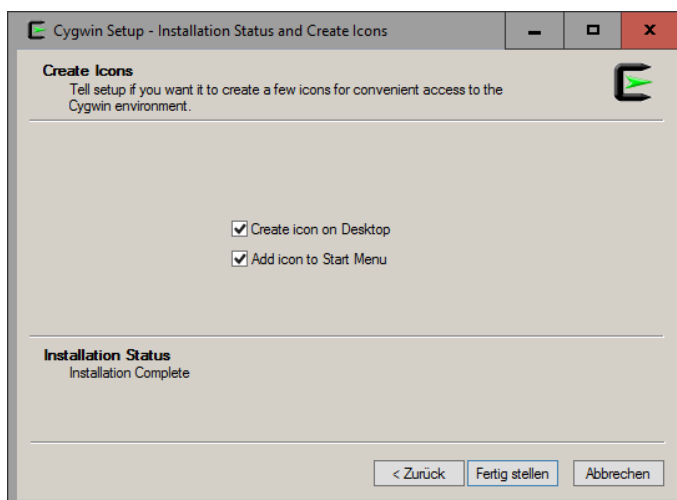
Cygwin Setup - Installation Status and Create Icons

Create Icons
Tell setup if you want it to create a few icons for convenient access to the Cygwin environment.

Create icon on Desktop
Add icon to Start Menu

Installation Status
Installation Complete

< Zurück
Fertig stellen
Abbrechen